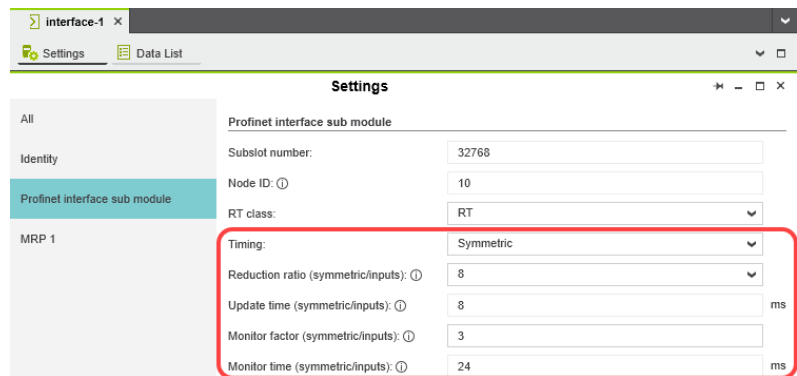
interface-1 ×

Settings | Data List

Settings

All

Identity

Profinet interface sub module

MRP 1

Profinet interface sub module

Subslot number: 32768

Node ID: ⓘ 10

RT class: RT

Timing: Symmetric

Reduction ratio (symmetric/inputs): ⓘ 8

Update time (symmetric/inputs): ⓘ 8 ms

Monitor factor (symmetric/inputs): ⓘ 3

Monitor time (symmetric/inputs): ⓘ 24 ms